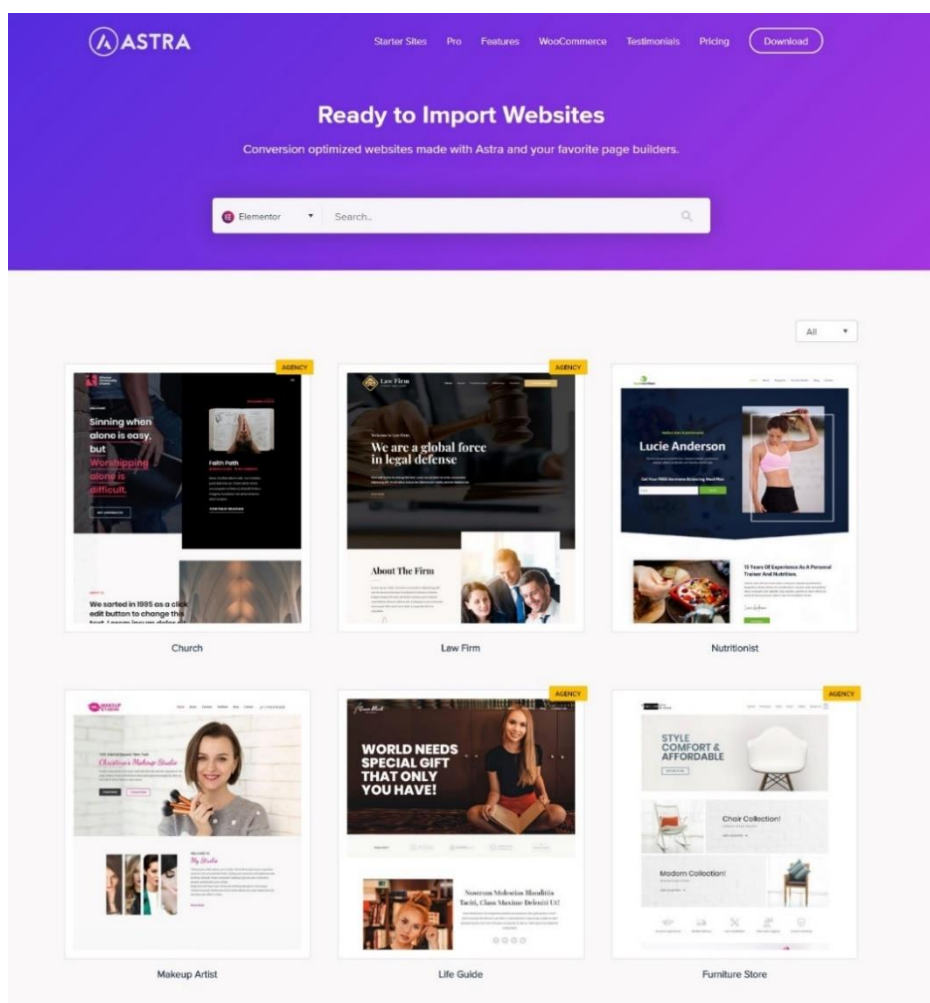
ASTRA

Starter Sites Pro Features WooCommerce Testimonials Pricing Download

Ready to Import Websites

Conversion optimized websites made with Astra and your favorite page builders.

Elementor Search..

All

AGENCY

Sinning when alone is easy, but Worshipping alone is difficult.

Faith Path

We sarted in 1995 as a click edit button to change this

Church

AGENCY

Law Firm

We are a global force in legal defense

About The Firm

Law Firm

Lucie Anderson

15 Years Of Experience As A Personal Trainer And Nutrition.

Nutritionist

Christina's Makeup Studio

My Studio

Makeup Artist

AGENCY

WORLD NEEDS SPECIAL GIFT THAT ONLY YOU HAVE!

Nostrum Molestias Blanditiis Taciti, Class Maxime Deleniti Ut!

Life Guide

AGENCY

STYLE COMFORT & AFFORDABLE

Chair Collection!

Modern Collection!

Furniture Store